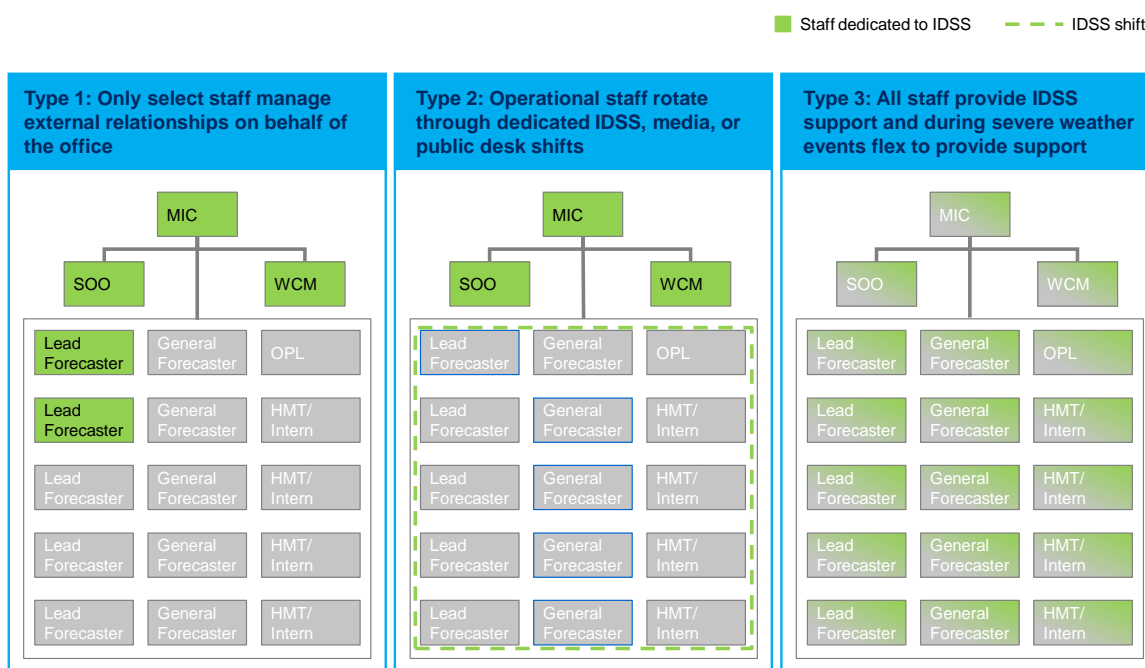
Staff dedicated to IDSS
IDSS shift

Type 1: Only select staff manage external relationships on behalf of the office

MIC
SOO
WCM

Lead Forecaster
General Forecaster
OPL
Lead Forecaster
General Forecaster
HMT/ Intern
Lead Forecaster
General Forecaster
HMT/ Intern
Lead Forecaster
General Forecaster
HMT/ Intern
Lead Forecaster
General Forecaster
HMT/ Intern

Type 2: Operational staff rotate through dedicated IDSS, media, or public desk shifts

MIC
SOO
WCM

Lead Forecaster
General Forecaster
OPL
Lead Forecaster
General Forecaster
HMT/ Intern
Lead Forecaster
General Forecaster
HMT/ Intern
Lead Forecaster
General Forecaster
HMT/ Intern
Lead Forecaster
General Forecaster
HMT/ Intern

Type 3: All staff provide IDSS support and during severe weather events flex to provide support

MIC
SOO
WCM

Lead Forecaster
General Forecaster
OPL
Lead Forecaster
General Forecaster
HMT/ Intern
Lead Forecaster
General Forecaster
HMT/ Intern
Lead Forecaster
General Forecaster
HMT/ Intern
Lead Forecaster
General Forecaster
HMT/ Intern